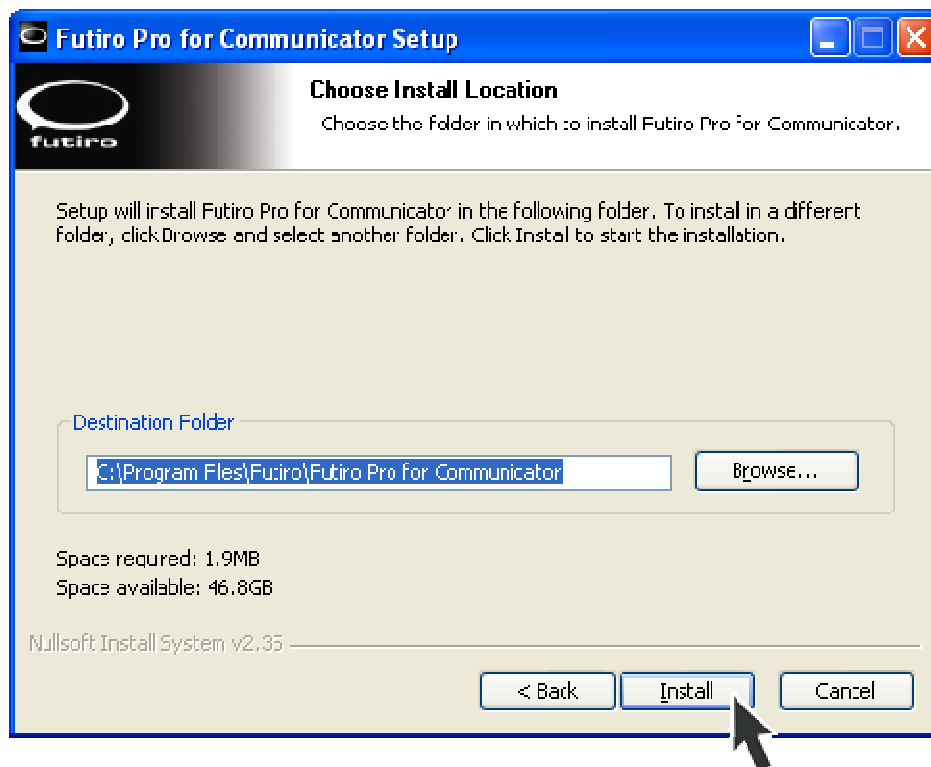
Futiro Pro for Communicator Setup

futiro

Choose Install Location

Choose the folder in which to install Futiro Pro for Communicator.

Setup will install Futiro Pro for Communicator in the following folder. To install in a different folder, click Browse and select another folder. Click Install to start the installation.

Destination Folder

C:\Program Files\Futiro\Futiro Pro for Communicator

Browse...

Space required: 1.9MB
Space available: 46.8GB

Nullsoft Install System v2.35

< Back

Install

Cancel